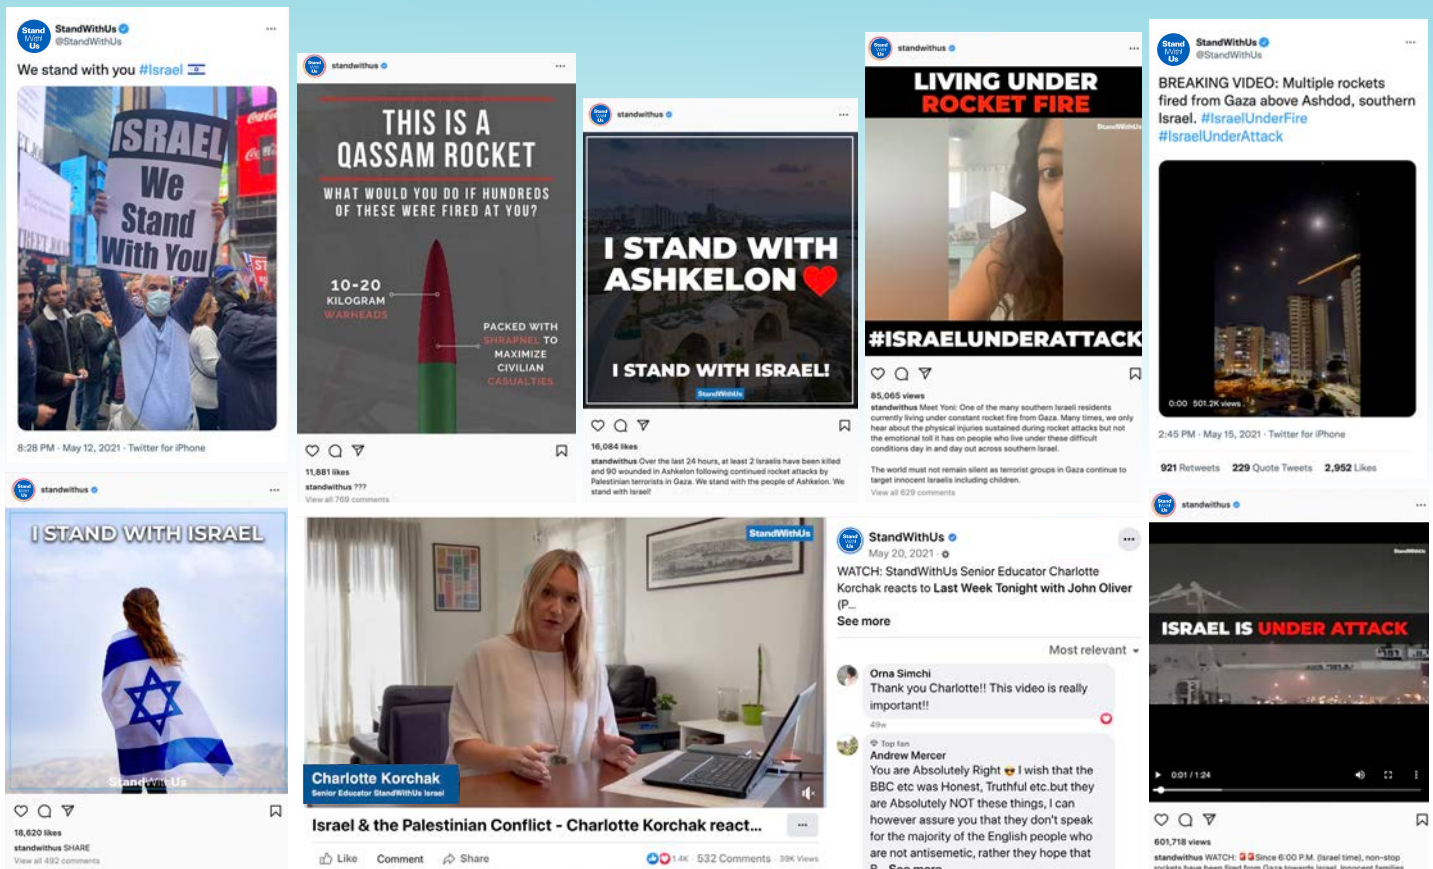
StandWithUs
@StandWithUs

We stand with you #Israel

ISRAEL We Stand With You

8:28 PM · May 12, 2021 · Twitter for iPhone

standwithus

THIS IS A QASSAM ROCKET

WHAT WOULD YOU DO IF HUNDREDS OF THESE WERE FIRED AT YOU?

10-20 KILOGRAM WARHEADS

PACKED WITH SHRAPNEL TO MAXIMIZE CIVILIAN CASUALTIES

11,881 likes
standwithus ???
View all 769 comments

standwithus

I STAND WITH ASHKELON

I STAND WITH ISRAEL!

StandWithUs

16,084 likes
standwithus Over the last 24 hours, at least 2 Israelis have been killed and 90 wounded in Ashkelon following continued rocket attacks by Palestinian terrorists in Gaza. We stand with the people of Ashkelon. We stand with Israel!

standwithus

LIVING UNDER ROCKET FIRE

#ISRAELUNDERATTACK

85,065 views
standwithus Meet Yoni: One of the many southern Israeli residents currently living under constant rocket fire from Gaza. Many times, we only hear about the physical injuries sustained during rocket attacks but not the emotional toll it has on people who live under these difficult conditions day in and day out across southern Israel.

The world must not remain silent as terrorist groups in Gaza continue to target innocent Israelis including children.
View all 629 comments

StandWithUs
@StandWithUs

BREAKING VIDEO: Multiple rockets fired from Gaza above Ashdod, southern Israel. #IsraelUnderFire #IsraelUnderAttack

0:00 501.2K views

2:45 PM · May 15, 2021 · Twitter for iPhone

921 Retweets 229 Quote Tweets 2,952 Likes

standwithus

I STAND WITH ISRAEL

StandWithUs

18,620 likes
standwithus SHARE
View all 492 comments

StandWithUs

Charlotte Korchak
Senior Educator StandWithUs Israel

Israel & the Palestinian Conflict - Charlotte Korchak react...

Like Comment Share 1.4K 532 Comments 39K Views

StandWithUs
May 20, 2021

WATCH: StandWithUs Senior Educator Charlotte Korchak reacts to Last Week Tonight with John Oliver (P...
See more

Most relevant

Orna Simchi
Thank you Charlotte!! This video is really important!!
49w

Top fan
Andrew Mercer
You are Absolutely Right I wish that the BBC etc was Honest, Truthful etc.but they are Absolutely NOT these things, I can however assure you that they don't speak for the majority of the English people who are not antisemetic, rather they hope that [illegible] See more

standwithus

ISRAEL IS UNDER ATTACK

0:01 / 1:24

601,718 views
standwithus WATCH: Since 6:00 P.M. (Israel time), non-stop rockets have been fired from Gaza towards Israel. Innocent families